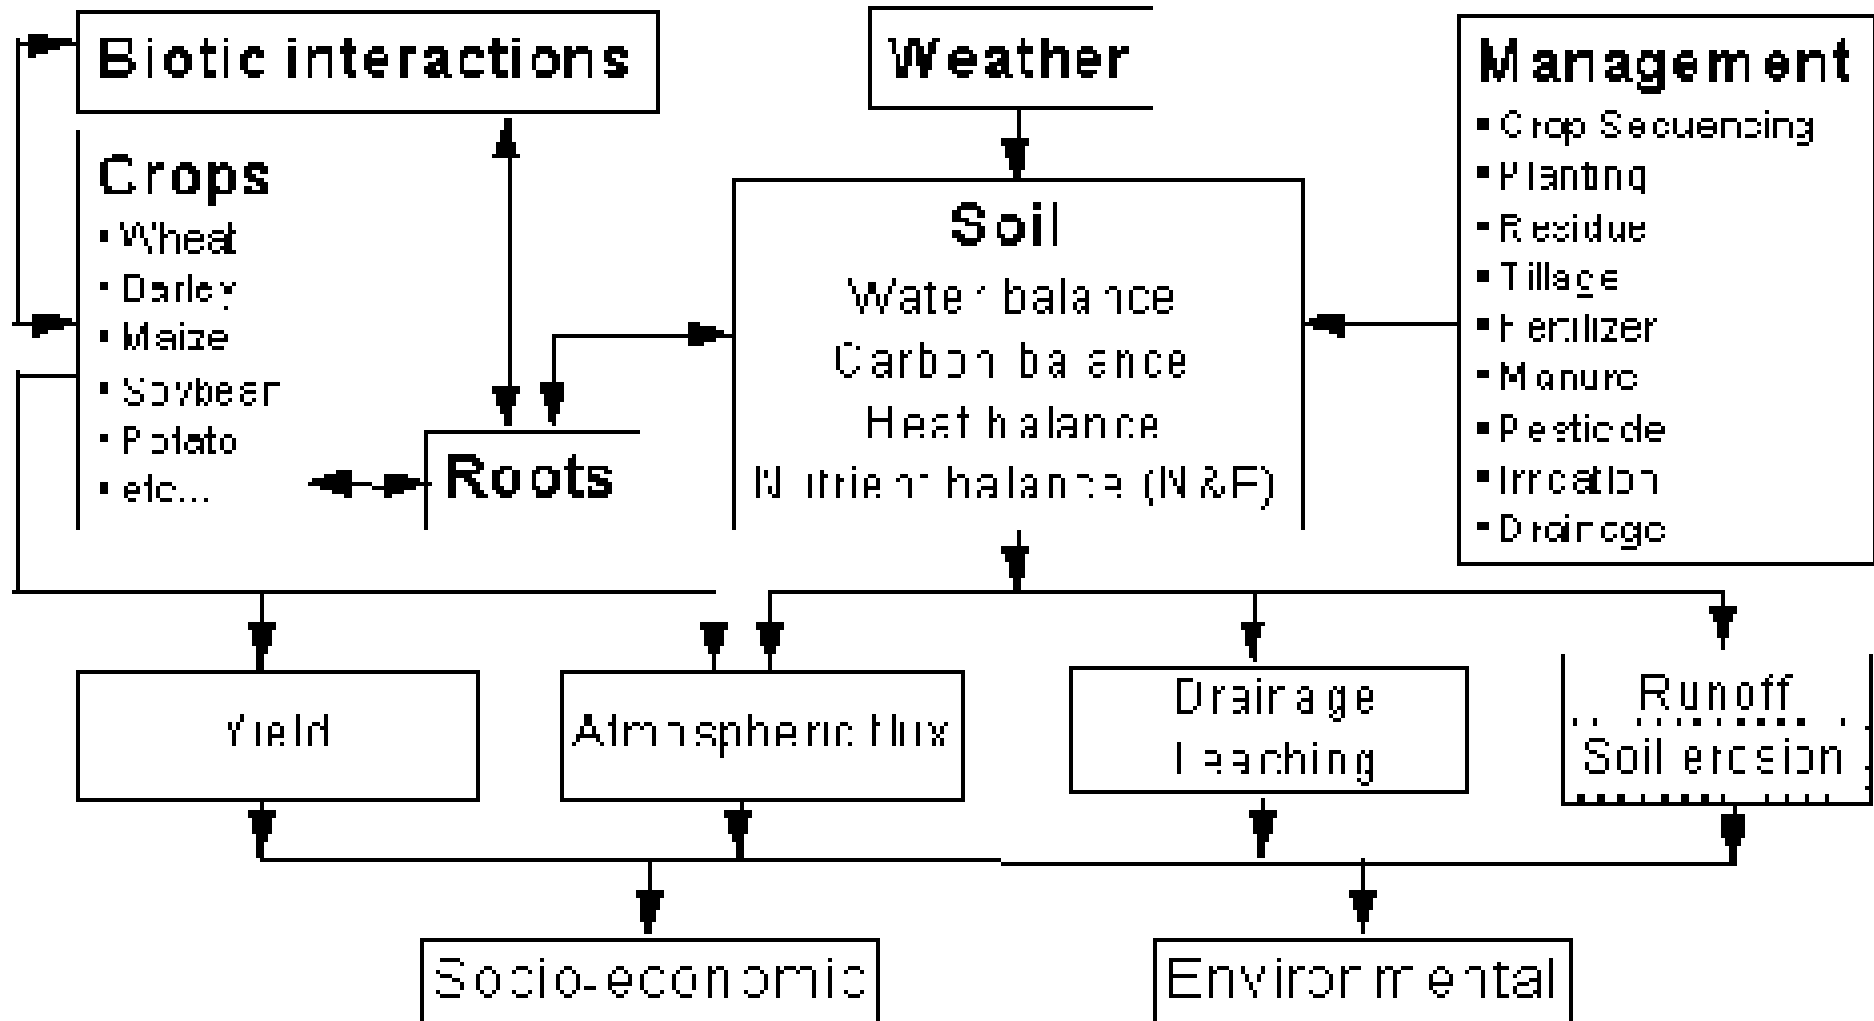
Biotic interactions

Weather

Management
• Crop Sequencing
• Planting
• Residue
• Tillage
• Fertilizer
• Manure
• Pesticide
• Irrigation
• Drainage

Crops
• Wheat
• Barley
• Maize
• Soybean
• Potato
• etc...

Soil
Water balance
Carbon balance
Heat balance
Nutrient balance (N&P)

Roots

Yield

Atmospheric flux

Drainage
Leaching

Runoff
Soil erosion

Socio-economic

Environmental